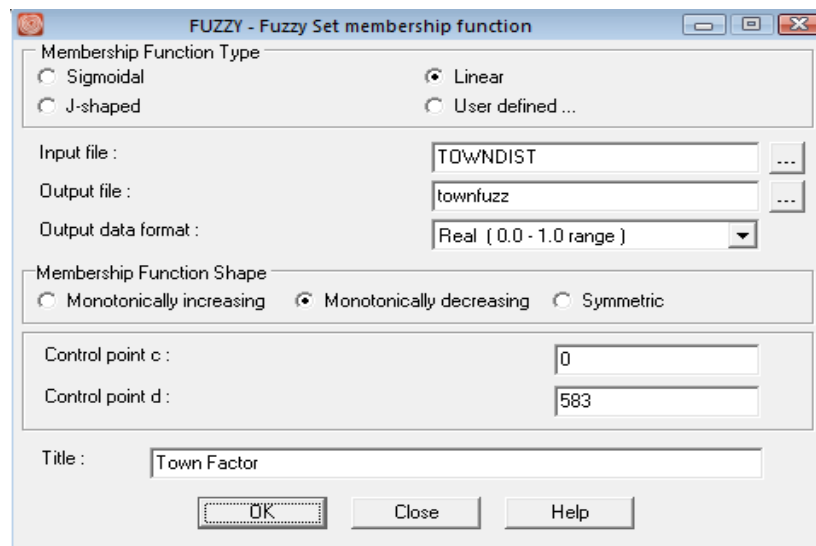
FUZZY - Fuzzy Set membership function

Membership Function Type
Sigmoidal
Linear
J-shaped
User defined ...

Input file :
TOWNDIST
...
Output file :
townfuzz
...
Output data format :
Real ( 0.0 - 1.0 range )

Membership Function Shape
Monotonically increasing
Monotonically decreasing
Symmetric

Control point c :
0
Control point d :
583

Title :
Town Factor

OK
Close
Help